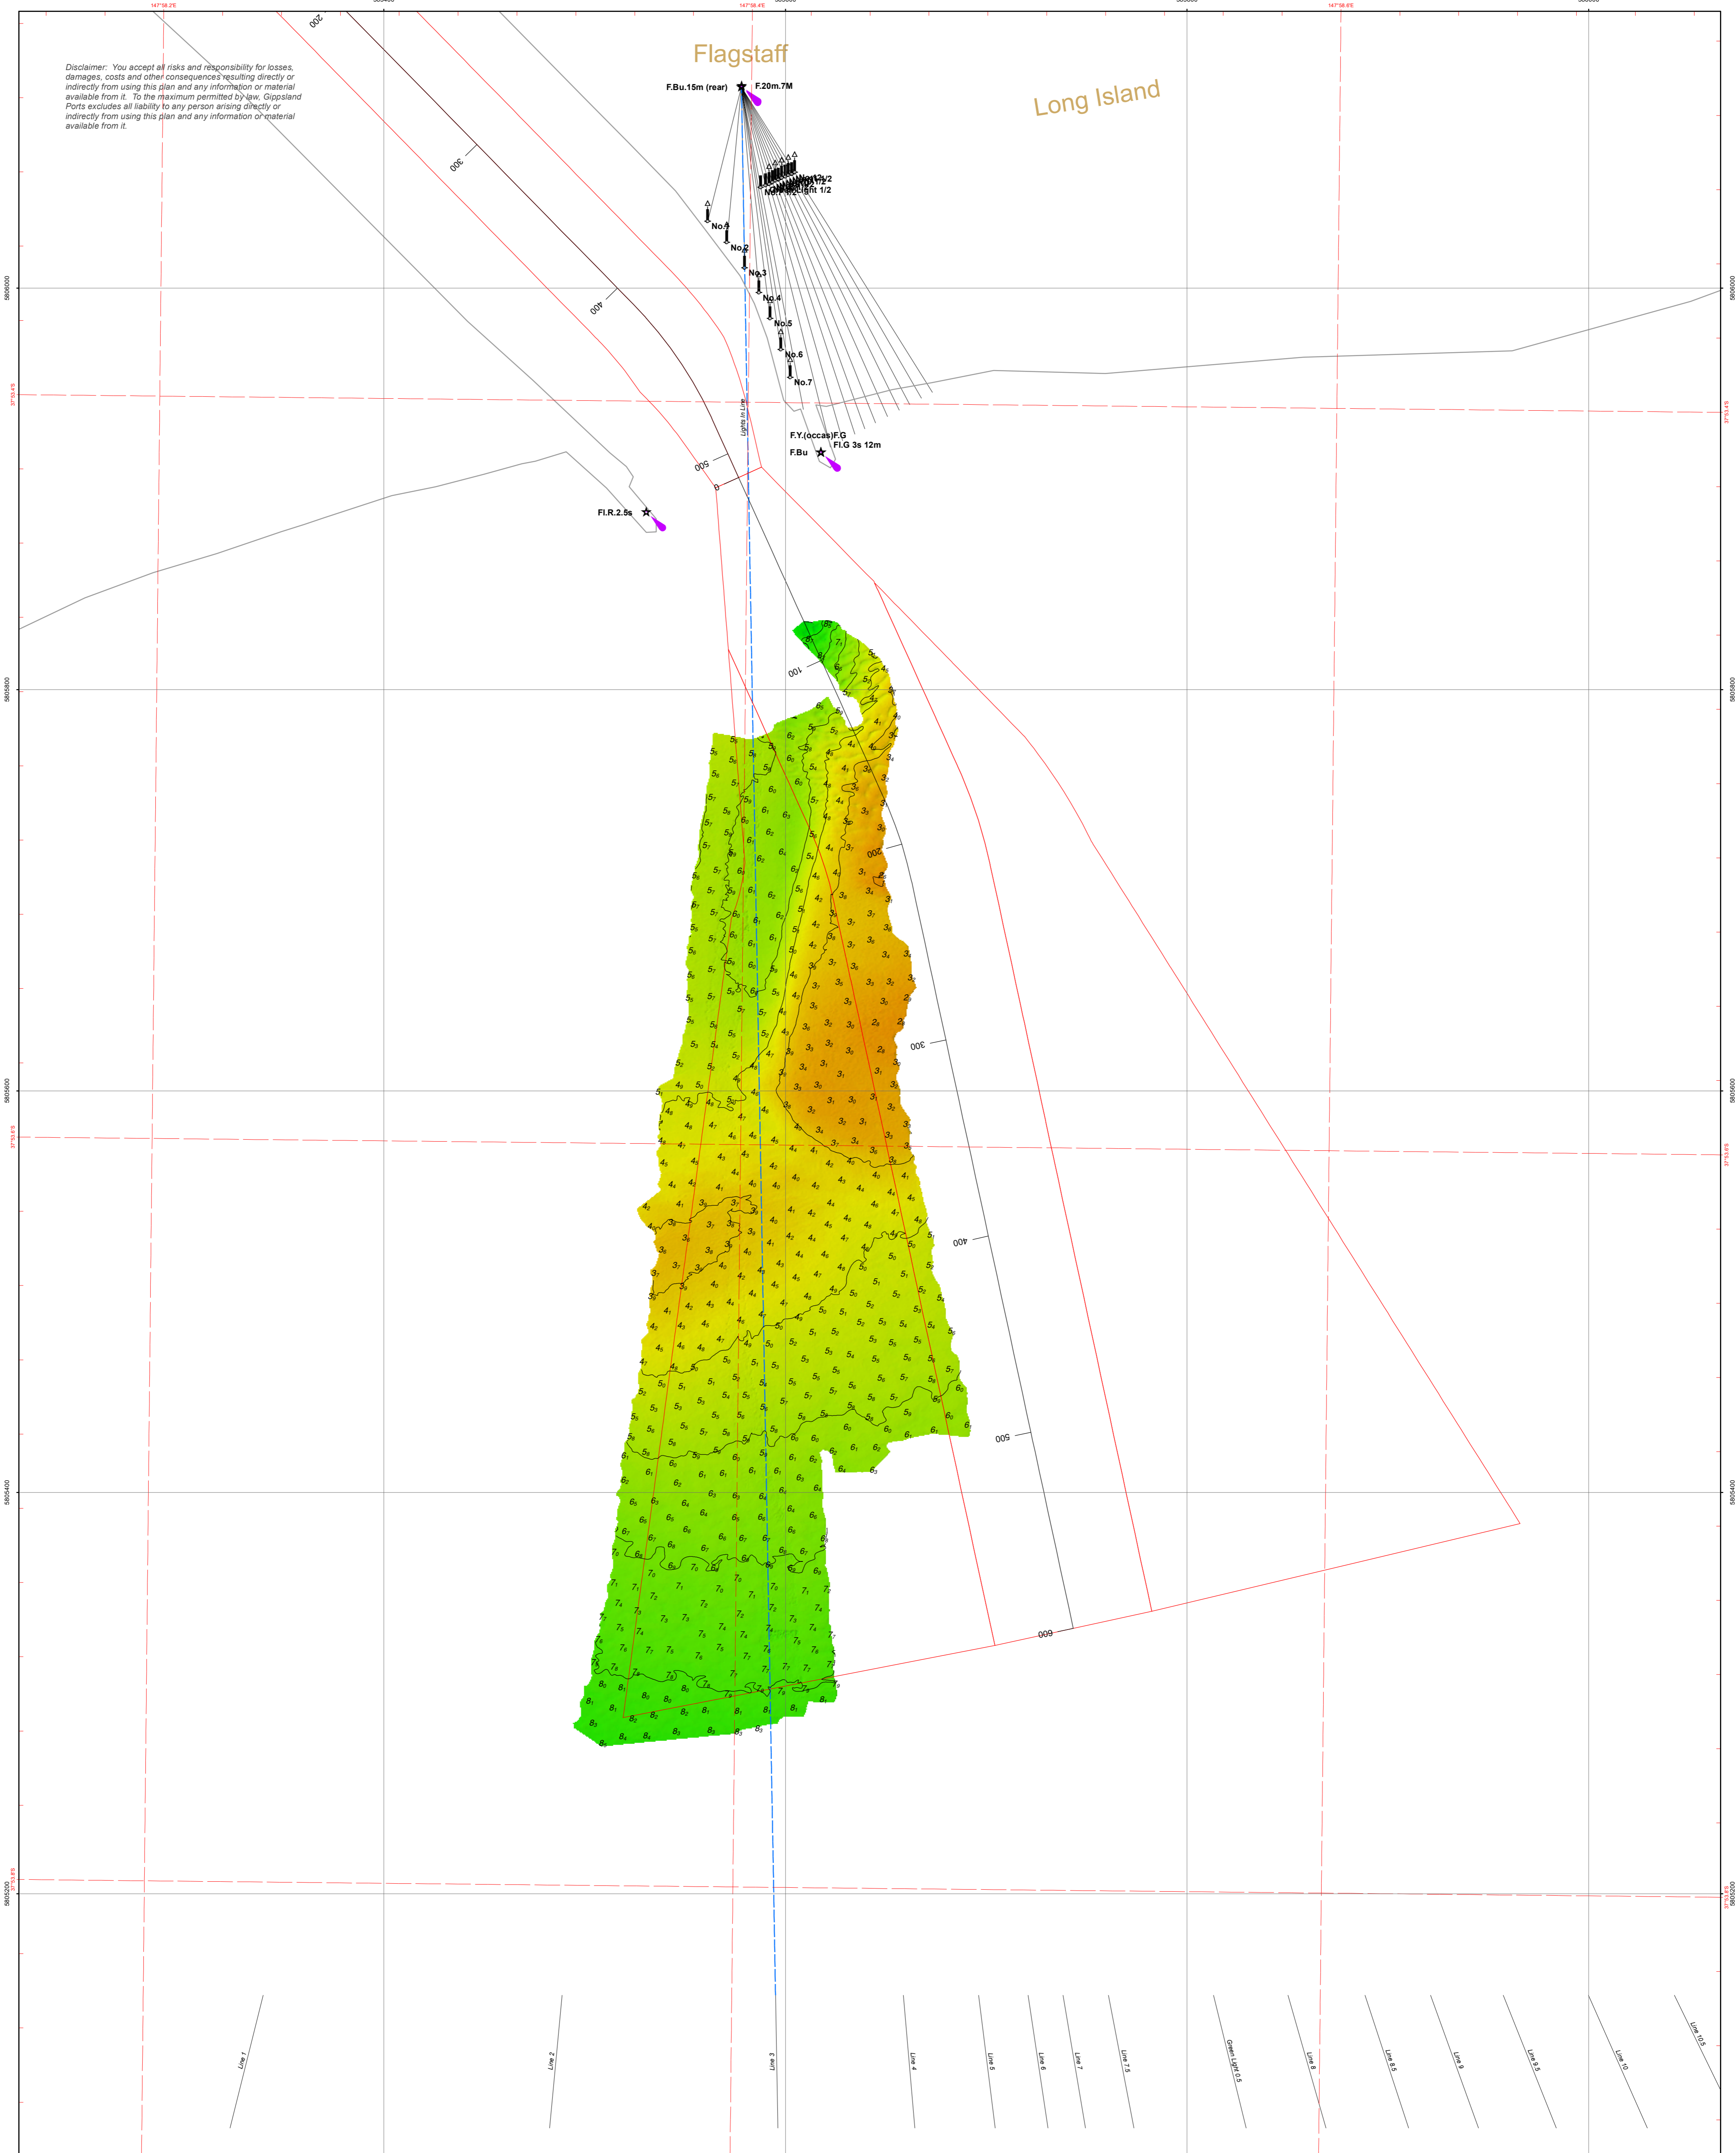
147°58.2'E
147°58.4'E
147°58.6'E

Disclaimer: You accept all risks and responsibility for losses, damages, costs and other consequences resulting directly or indirectly from using this plan and any information or material available from it. To the maximum permitted by law, Gippsland Ports excludes all liability to any person arising directly or indirectly from using this plan and any information or material available from it.

Flagstaff

Long Island

F.Bu.15m (rear)
F.20m.7M

No.1/2
No.1 1/2
Light 1/2
No.1
No.2
No.3
No.4
No.5
No.6
No.7

200
300
400
500
0
100
200
300
400
500
600

Lights In Line

F.Y.(occas)F.G
Fl.G 3s 12m
F.Bu

Fl.R.2.5s

5806000
5805800
5805600
5805400
5805200

37°53.4'S
37°53.6'S
37°53.8'S

Line 1
Line 2
Line 3
Line 4
Line 5
Line 6
Line 7
Line 7.5
Green Light 0.5
Line 8
Line 8.5
Line 9
Line 9.5
Line 10
Line 10.5